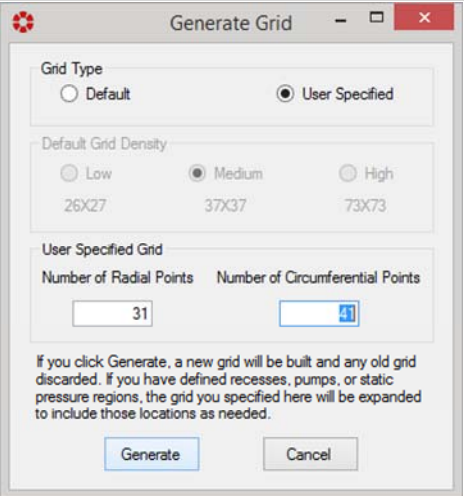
Generate Grid

Grid Type

Default

User Specified

Default Grid Density

Low

Medium

High

26X27

37X37

73X73

User Specified Grid

Number of Radial Points

Number of Circumferential Points

31

41

If you click Generate, a new grid will be built and any old grid discarded. If you have defined recesses, pumps, or static pressure regions, the grid you specified here will be expanded to include those locations as needed.

Generate

Cancel